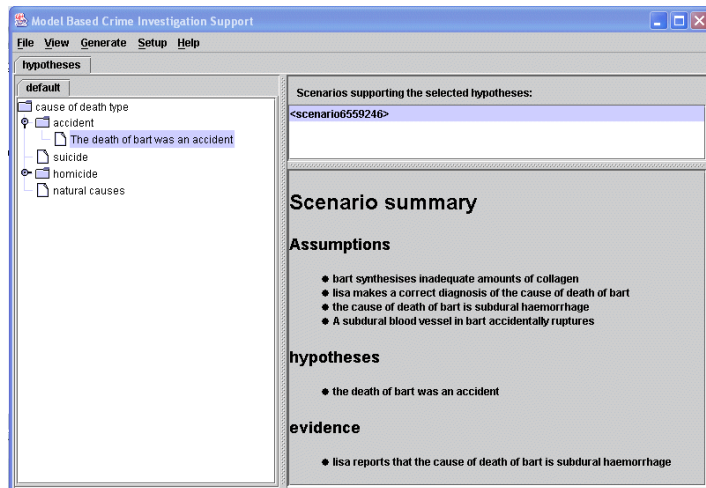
Model Based Crime Investigation Support

File View Generate Setup Help

hypotheses

default

cause of death type
accident
The death of bart was an accident
suicide
homicide
natural causes

Scenarios supporting the selected hypotheses:

<scenario6559246>

Scenario summary

Assumptions

- bart synthesises inadequate amounts of collagen
- lisa makes a correct diagnosis of the cause of death of bart
- the cause of death of bart is subdural haemorrhage
- A subdural blood vessel in bart accidentally ruptures

hypotheses

- the death of bart was an accident

evidence

- lisa reports that the cause of death of bart is subdural haemorrhage